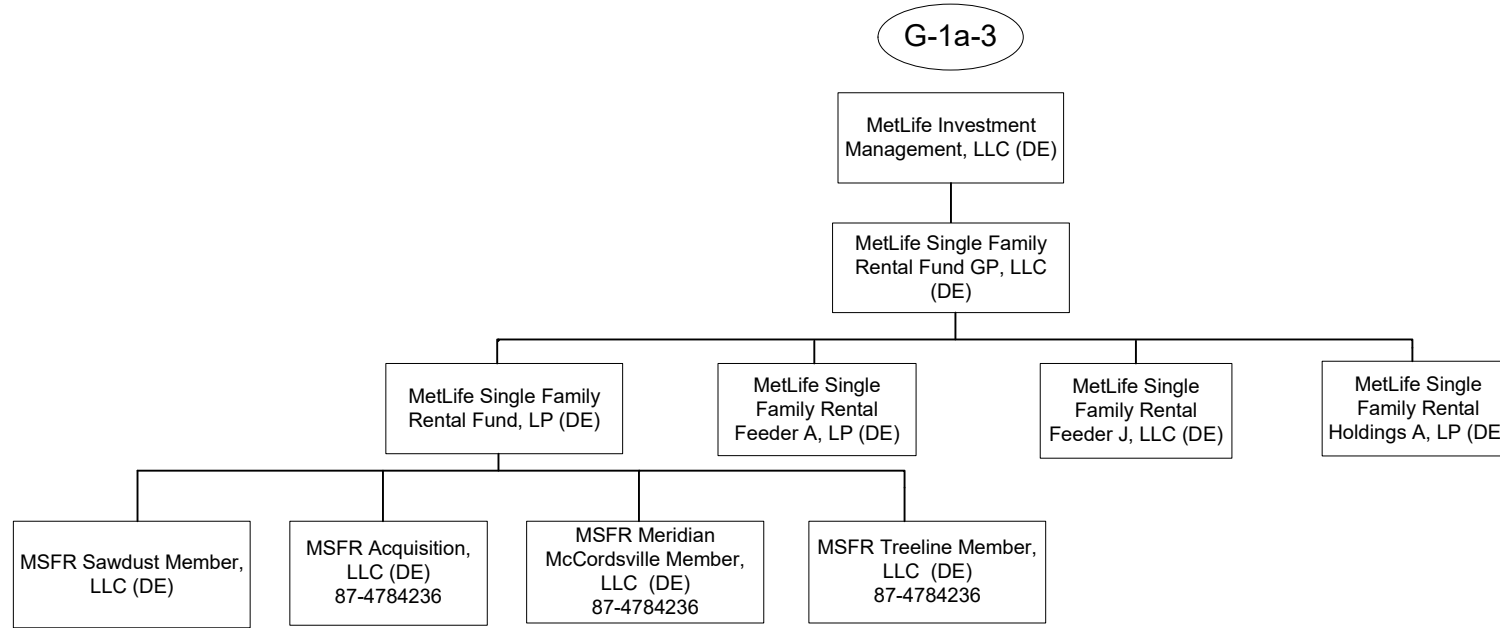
G-1a-3

MetLife Investment Management, LLC (DE)

MetLife Single Family Rental Fund GP, LLC (DE)

MetLife Single Family Rental Fund, LP (DE)

MetLife Single Family Rental Feeder A, LP (DE)

MetLife Single Family Rental Feeder J, LLC (DE)

MetLife Single Family Rental Holdings A, LP (DE

MSFR Sawdust Member, LLC (DE)

MSFR Acquisition, LLC (DE) 87-4784236

MSFR Meridian McCordsville Member, LLC (DE) 87-4784236

MSFR Treeline Member, LLC (DE) 87-4784236